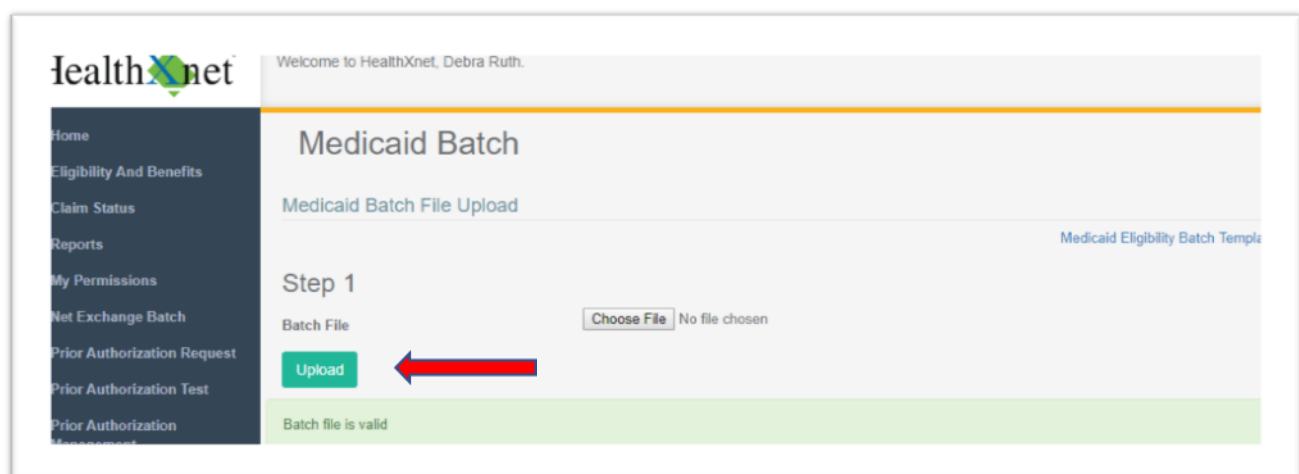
HealthXnet

Welcome to HealthXnet, Debra Ruth.

Home
Eligibility And Benefits
Claim Status
Reports
My Permissions
Net Exchange Batch
Prior Authorization Request
Prior Authorization Test
Prior Authorization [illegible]

Medicaid Batch

Medicaid Batch File Upload

Medicaid Eligibility Batch Templa

Step 1

Batch File

Choose File No file chosen

Upload

Batch file is valid